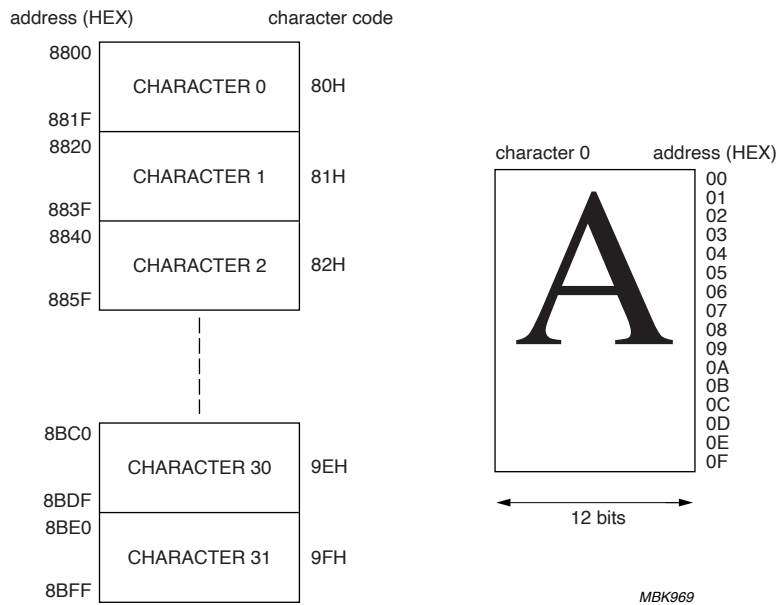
address (HEX)
character code

8800
CHARACTER 0
80H
881F
8820
CHARACTER 1
81H
883F
8840
CHARACTER 2
82H
885F

8BC0
CHARACTER 30
9EH
8BDF
8BE0
CHARACTER 31
9FH
8BFF

character 0
address (HEX)
A
00
01
02
03
04
05
06
07
08
09
0A
0B
0C
0D
0E
0F

12 bits

MBK969